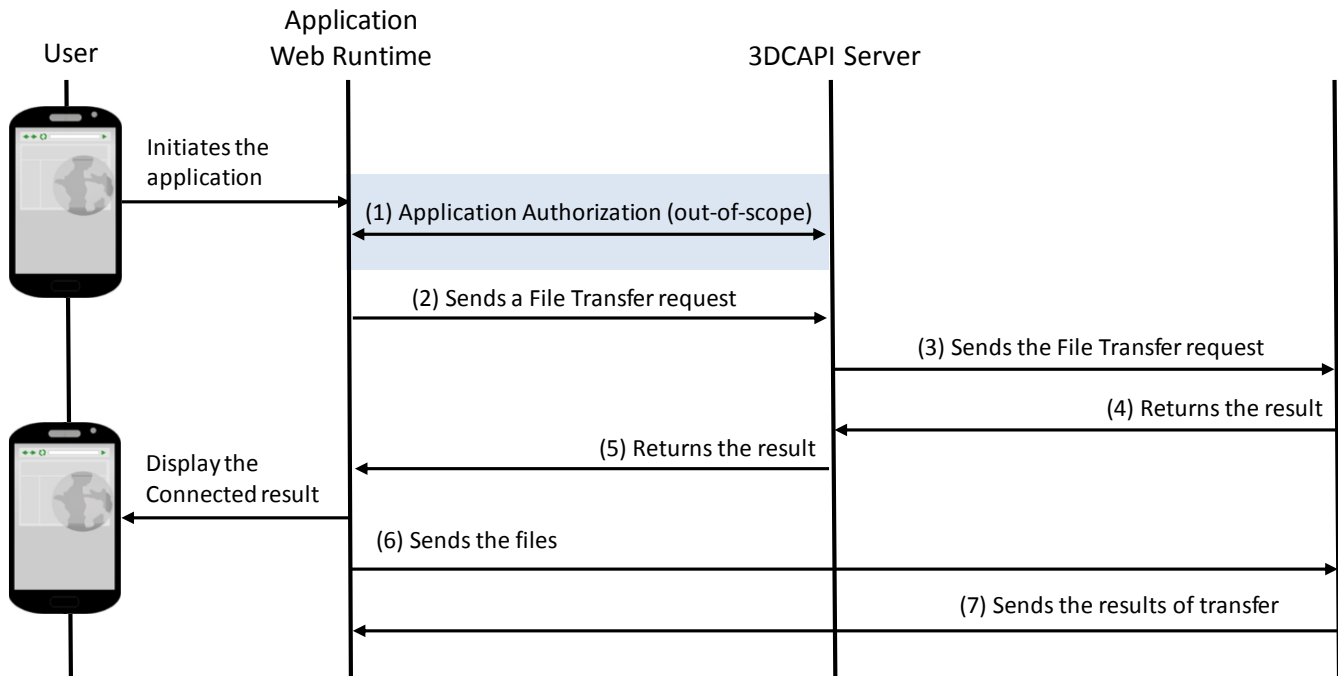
User

Application Web Runtime

3DCAPI Server

Initiates the application

(1) Application Authorization (out-of-scope)

(2) Sends a File Transfer request

(3) Sends the File Transfer request

(4) Returns the result

(5) Returns the result

Display the Connected result

(6) Sends the files

(7) Sends the results of transfer